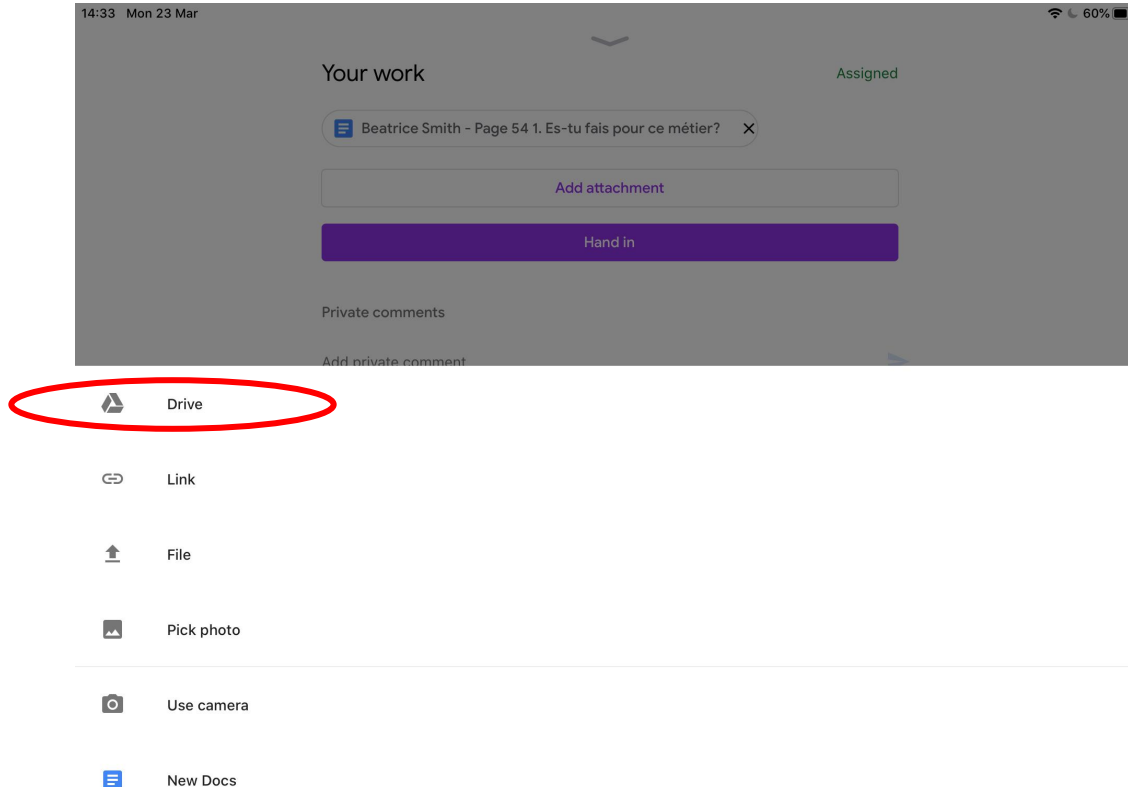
14:33 Mon 23 Mar

60%

Your work

Assigned

Beatrice Smith - Page 54 1. Es-tu fais pour ce métier?

Add attachment

Hand in

Private comments

Add private comment

Drive

Link

File

Pick photo

Use camera

New Docs